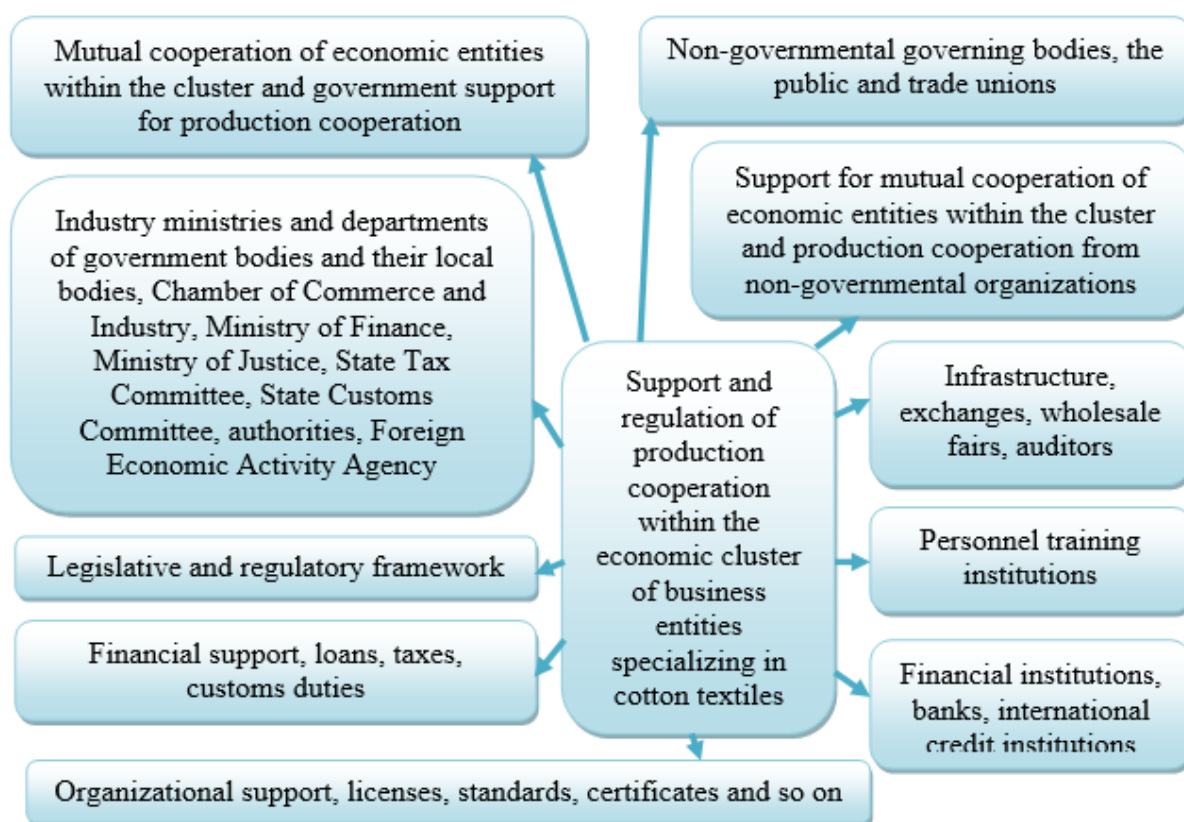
Mutual cooperation of economic entities within the cluster and government support for production cooperation

Non-governmental governing bodies, the public and trade unions

Support for mutual cooperation of economic entities within the cluster and production cooperation from non-governmental organizations

Industry ministries and departments of government bodies and their local bodies, Chamber of Commerce and Industry, Ministry of Finance, Ministry of Justice, State Tax Committee, State Customs Committee, authorities, Foreign Economic Activity Agency

Support and regulation of production cooperation within the economic cluster of business entities specializing in cotton textiles

Infrastructure, exchanges, wholesale fairs, auditors

Legislative and regulatory framework

Personnel training institutions

Financial support, loans, taxes, customs duties

Financial institutions, banks, international credit institutions

Organizational support, licenses, standards, certificates and so on